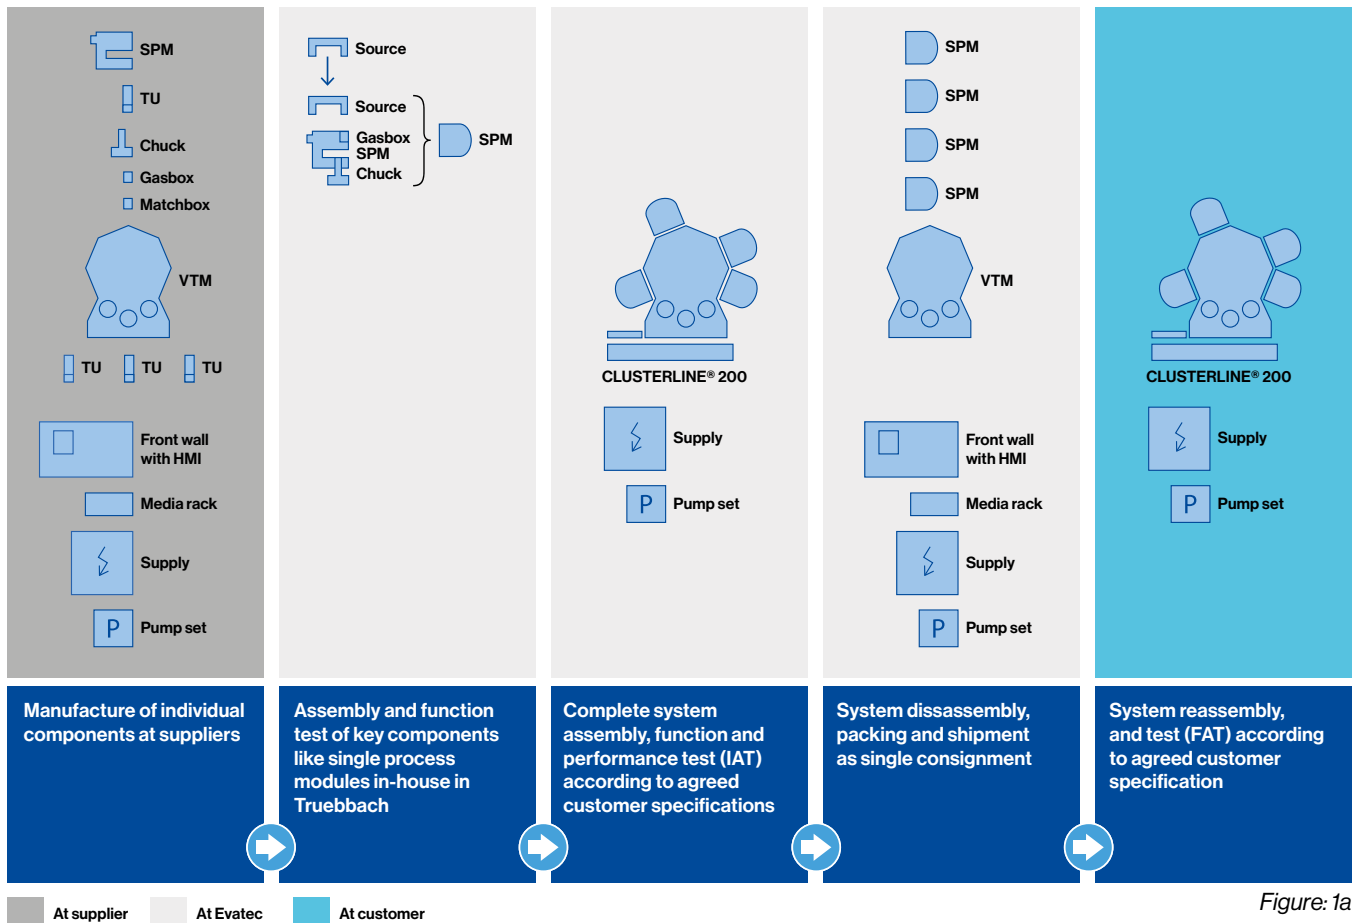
SPM
TU
Chuck
Gasbox
Matchbox
VTM
TU TU TU
Front wall with HMI
Media rack
Supply
P Pump set

Source
Source
Gasbox
SPM
Chuck
SPM

CLUSTERLINE® 200
Supply
P Pump set

SPM
SPM
SPM
SPM
VTM
Front wall with HMI
Media rack
Supply
P Pump set

CLUSTERLINE® 200
Supply
P Pump set

Manufacture of individual components at suppliers

Assembly and function test of key components like single process modules in-house in Truebbach

Complete system assembly, function and performance test (IAT) according to agreed customer specifications

System dissassembly, packing and shipment as single consignment

System reassembly, and test (FAT) according to agreed customer specification

At supplier At Evatec At customer

Figure: 1a